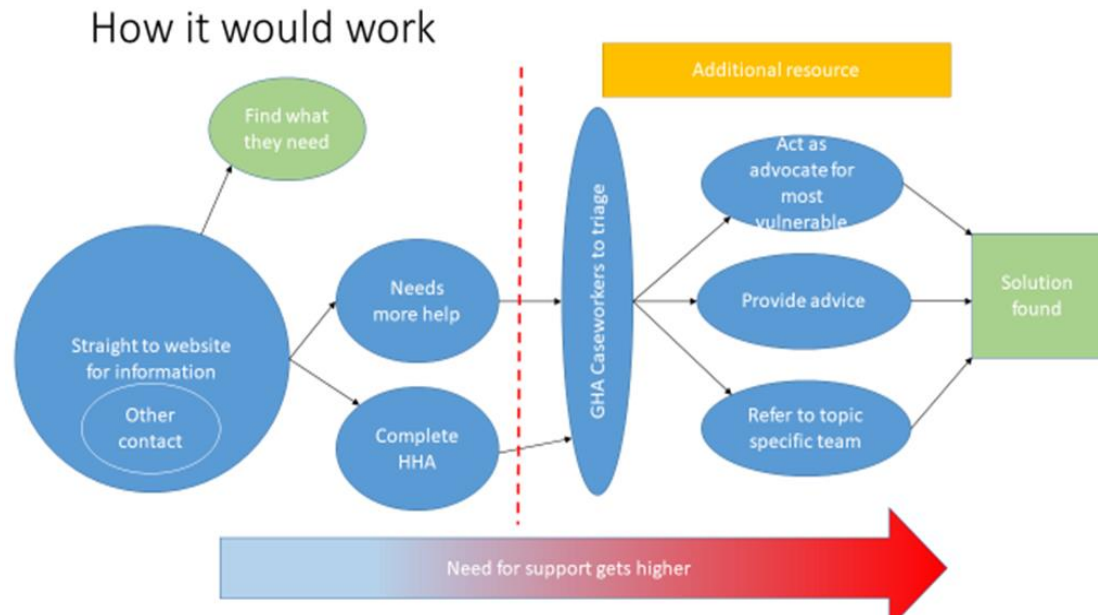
How it would work

Additional resource

Find what they need

Straight to website for information

Other contact

Needs more help

Complete HHA

GHA Caseworkers to triage

Act as advocate for most vulnerable

Provide advice

Refer to topic specific team

Solution found

Need for support gets higher